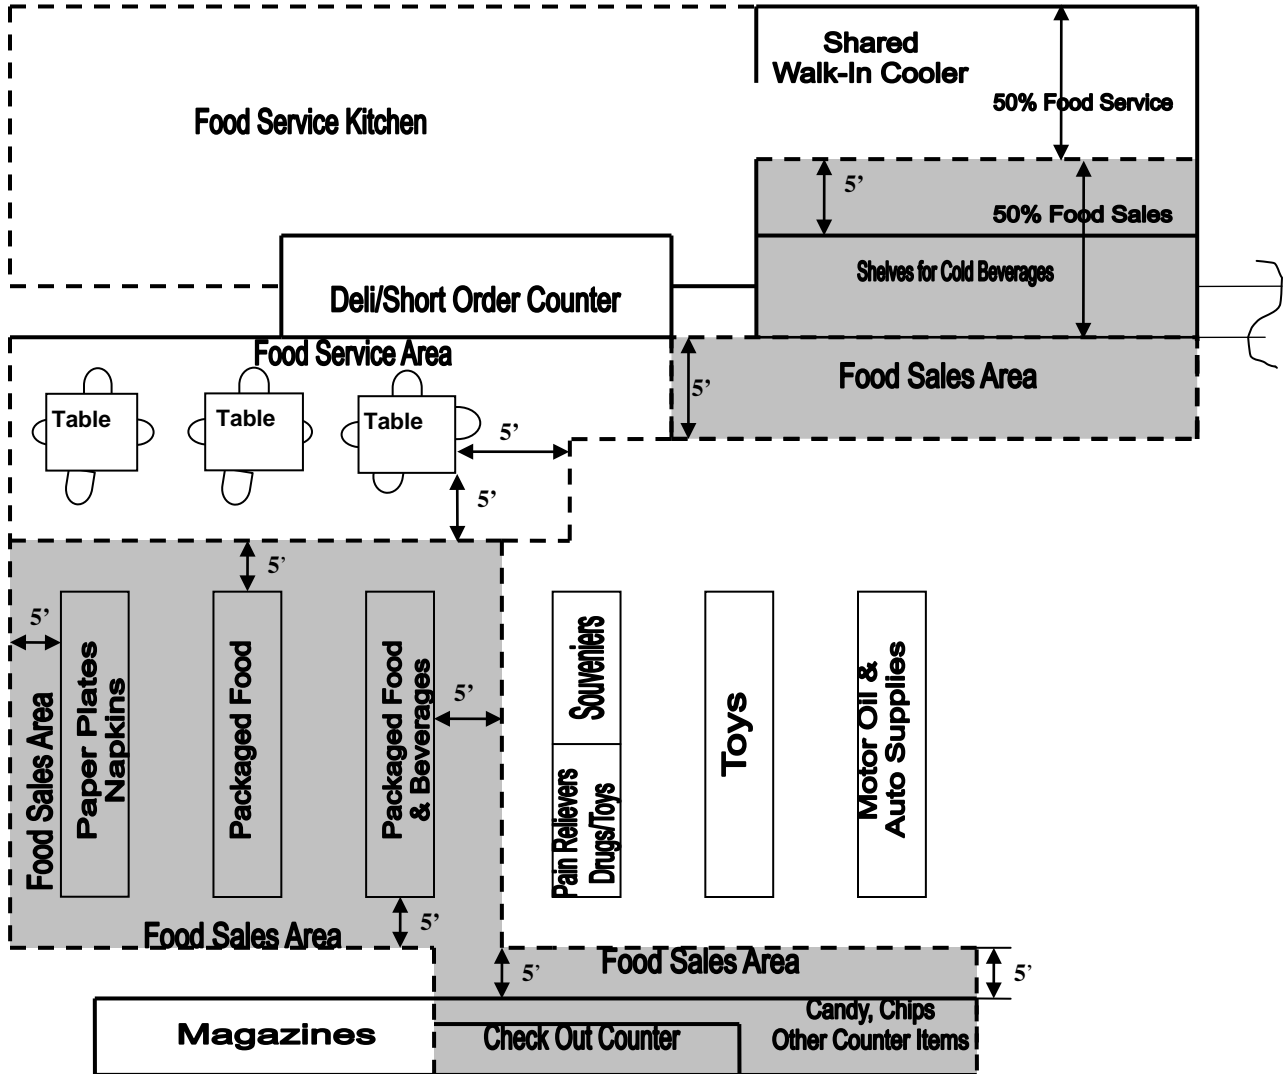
Shared Walk-In Cooler

50% Food Service

Food Service Kitchen

5'

50% Food Sales

Shelves for Cold Beverages

Deli/Short Order Counter

Food Service Area

Food Sales Area

5'

Table

Table

Table

5'

5'

5'

5'

Food Sales Area

Paper Plates Napkins

Packaged Food

Packaged Food & Beverages

5'

Souveniers

Pain Relievers Drugs/Toys

Toys

Motor Oil & Auto Supplies

Food Sales Area

5'

5'

Food Sales Area

5'

Magazines

Check Out Counter

Candy, Chips Other Counter Items